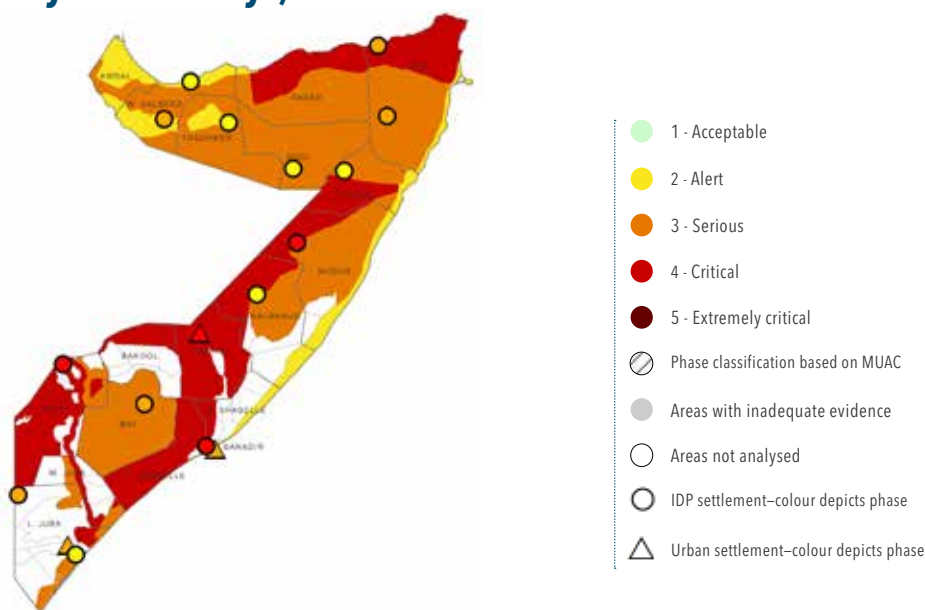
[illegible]

AWDAL

W. GALBEED

TOGDHEER

SANAAG

BAKOOL

BAY

GALGADUUD

MUDUG

SHABELLE

BANADIR

L. JUBA

1 - Acceptable

2 - Alert

3 - Serious

4 - Critical

5 - Extremely critical

Phase classification based on MUAC

Areas with inadequate evidence

Areas not analysed

IDP settlement–colour depicts phase

Urban settlement–colour depicts phase